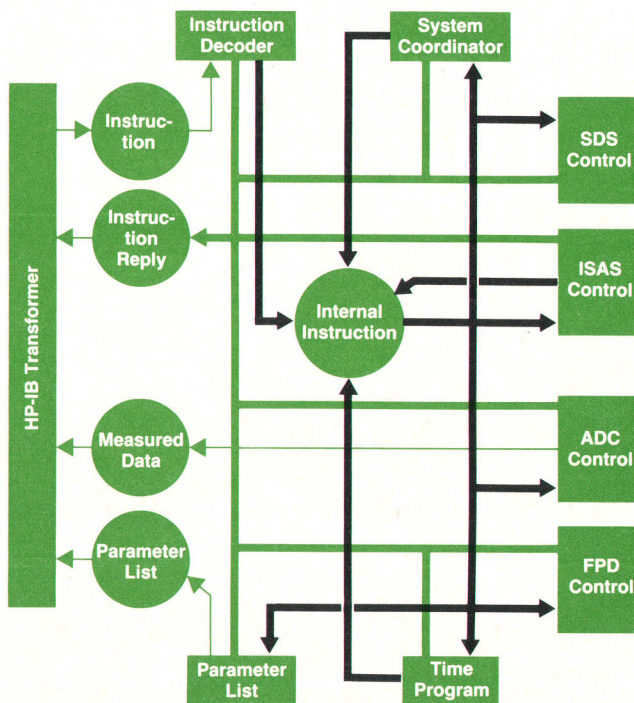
Instruction Decoder

System Coordinator

HP-IB Transformer

Instruction

Instruction Reply

Internal Instruction

SDS Control

ISAS Control

Measured Data

ADC Control

Parameter List

FPD Control

Parameter List

Time Program